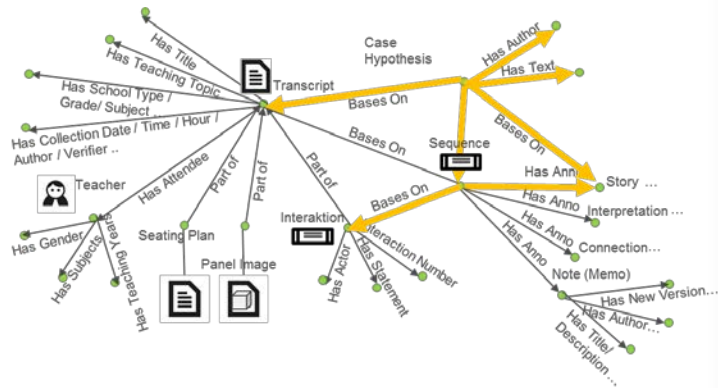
Case Hypothesis

Has Author

Has Text

Bases On

Has Title

Has Teaching Topic

Transcript

Has School Type / Grade/ Subject ...

Has Collection Date / Time / Hour / Author / Verifier ..

Bases On

Bases On

Sequence

Has Anno

Story ...

Teacher

Has Attendee

Part of

Part of

Part of

Bases On

Has Anno

Interpretation ...

Has Anno

Connection...

Has Gender

Has Subjects

Has Teaching Years

Seating Plan

Panel Image

Interaktion

Has Actor

Has Statement

Interaction Number

Has Anno

Note (Memo)

Has New Version...

Has Author...

Has Title/ Description ...